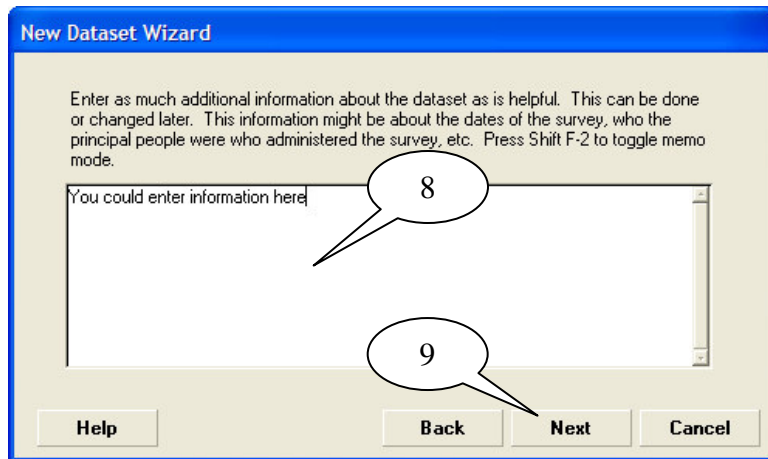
New Dataset Wizard

Enter as much additional information about the dataset as is helpful. This can be done or changed later. This information might be about the dates of the survey, who the principal people were who administered the survey, etc. Press Shift F-2 to toggle memo mode.

You could enter information here

8

9

Help

Back

Next

Cancel